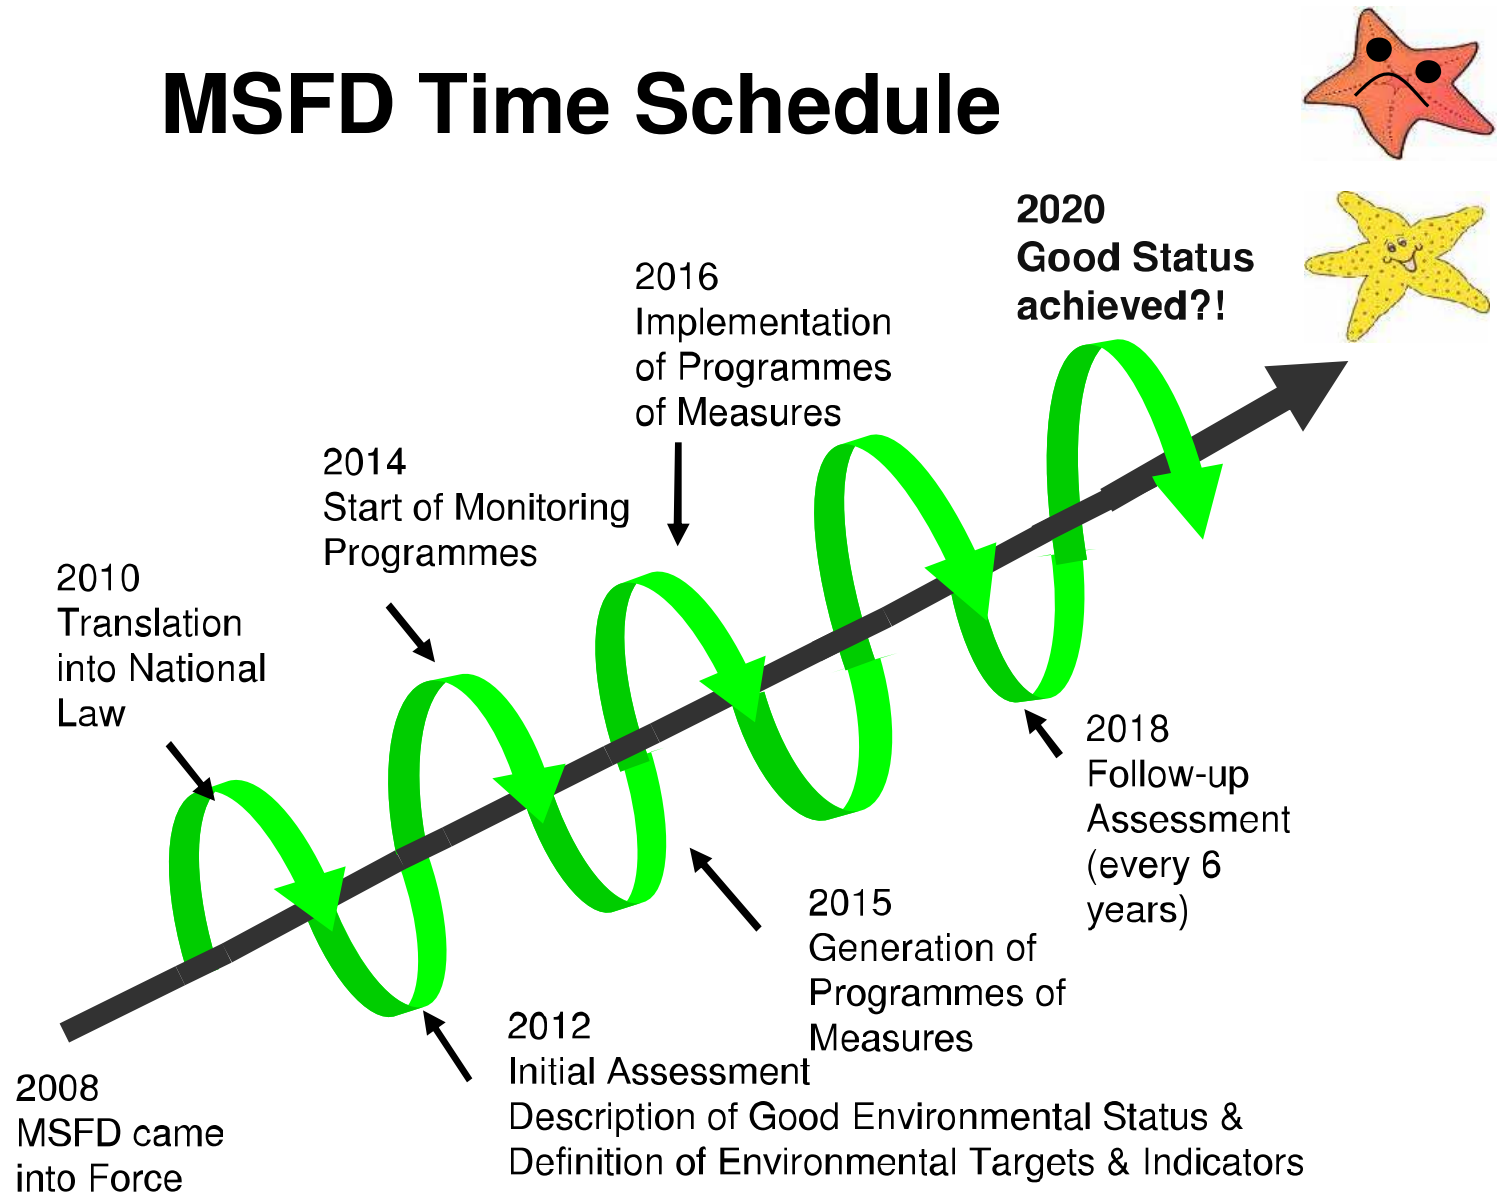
MSFD Time Schedule

2020
Good Status achieved?!

2016
Implementation of Programmes of Measures

2014
Start of Monitoring Programmes

2010
Translation into National Law

2018
Follow-up Assessment (every 6 years)

2015
Generation of Programmes of Measures

2012
Initial Assessment
Description of Good Environmental Status &
Definition of Environmental Targets & Indicators

2008
MSFD came into Force